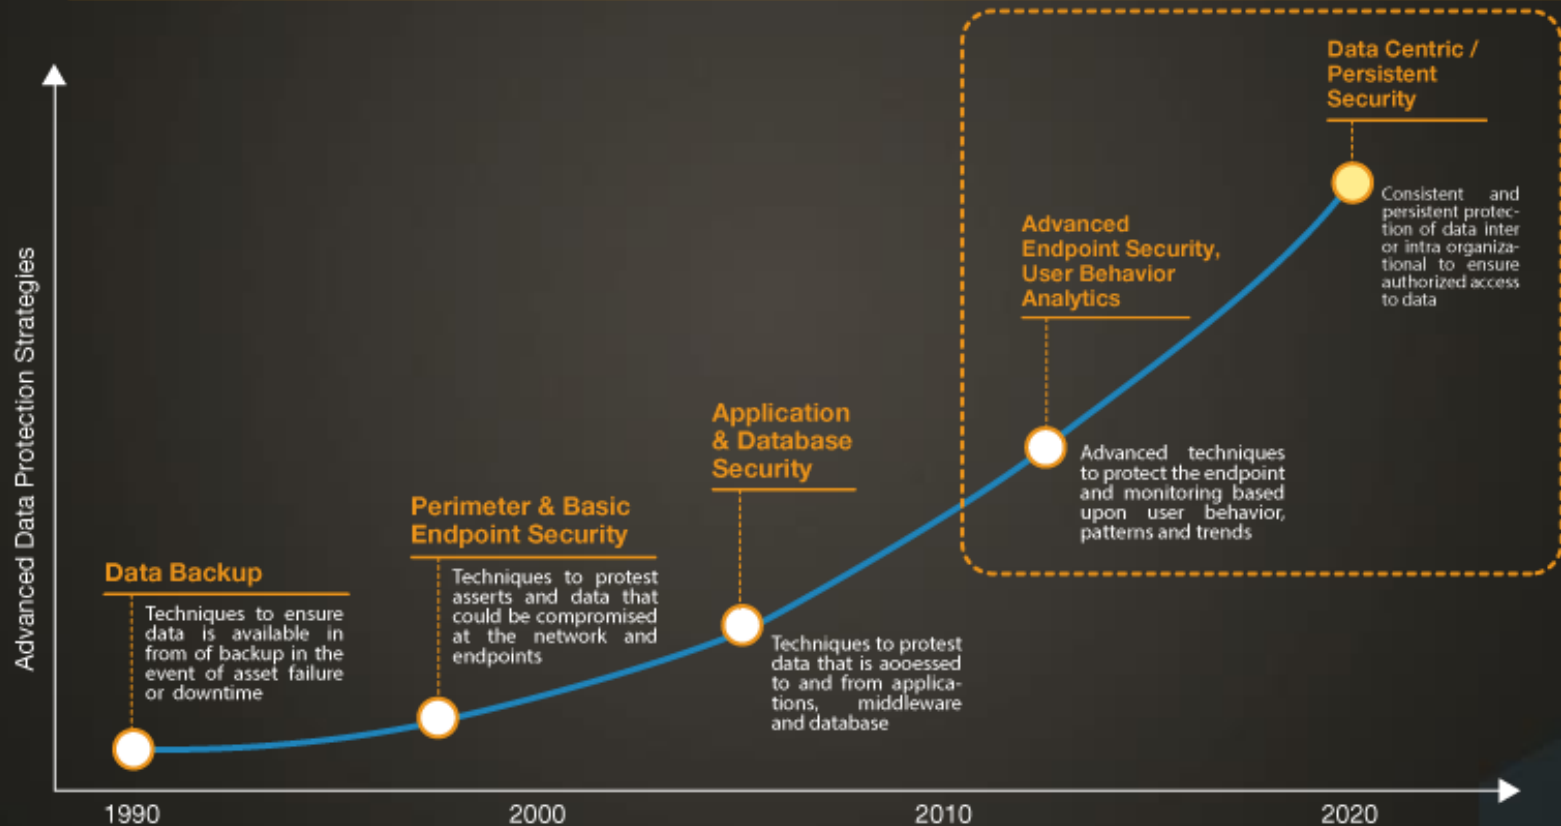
Advanced Data Protection Strategies

Data Backup

Techniques to ensure data is available in from of backup in the event of asset failure or downtime

Perimeter & Basic Endpoint Security

Techniques to protest asserts and data that could be compromised at the network and endpoints

Application & Database Security

Techniques to protest data that is aooessed to and from applications, middleware and database

Advanced Endpoint Security, User Behavior Analytics

Advanced techniques to protect the endpoint and monitoring based upon user behavior, patterns and trends

Data Centric / Persistent Security

Consistent and persistent protection of data inter or intra organizational to ensure authorized access to data

1990

2000

2010

2020